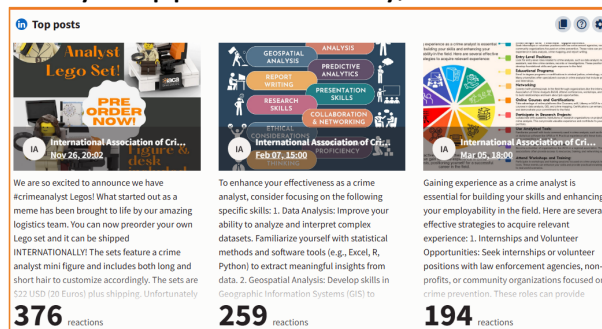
Top posts

Analyst Lego Set!

PRE ORDER NOW!

Figure & desk

IA
International Association of Cri...
Nov 26, 20:02

We are so excited to announce we have #crimeanalyst Legos! What started out as a meme has been brought to life by our amazing logistics team. You can now preorder your own Lego set and it can be shipped INTERNATIONALLY! The sets feature a crime analyst mini figure and includes both long and short hair to customize accordingly. The sets are $22 USD (20 Euros) plus shipping. Unfortunately

376 reactions

ANALYSIS
GEOSPATIAL ANALYSIS
PREDICTIVE ANALYTICS
REPORT WRITING
PRESENTATION SKILLS
RESEARCH SKILLS
COLLABORATION & NETWORKING
ETHICAL CONSIDERATIONS
PROFICIENCY
THINKING

IA
International Association of Cri...
Feb 07, 15:00

To enhance your effectiveness as a crime analyst, consider focusing on the following specific skills: 1. Data Analysis: Improve your ability to analyze and interpret complex datasets. Familiarize yourself with statistical methods and software tools (e.g., Excel, R, Python) to extract meaningful insights from data. 2. Geospatial Analysis: Develop skills in Geographic Information Systems (GIS) to

259 reactions

IA
International Association of Cri...
Mar 05, 18:00

Gaining experience as a crime analyst is essential for building your skills and enhancing your employability in the field. Here are several effective strategies to acquire relevant experience: 1. Internships and Volunteer Opportunities: Seek internships or volunteer positions with law enforcement agencies, non-profits, or community organizations focused on crime prevention. These roles can provide

194 reactions